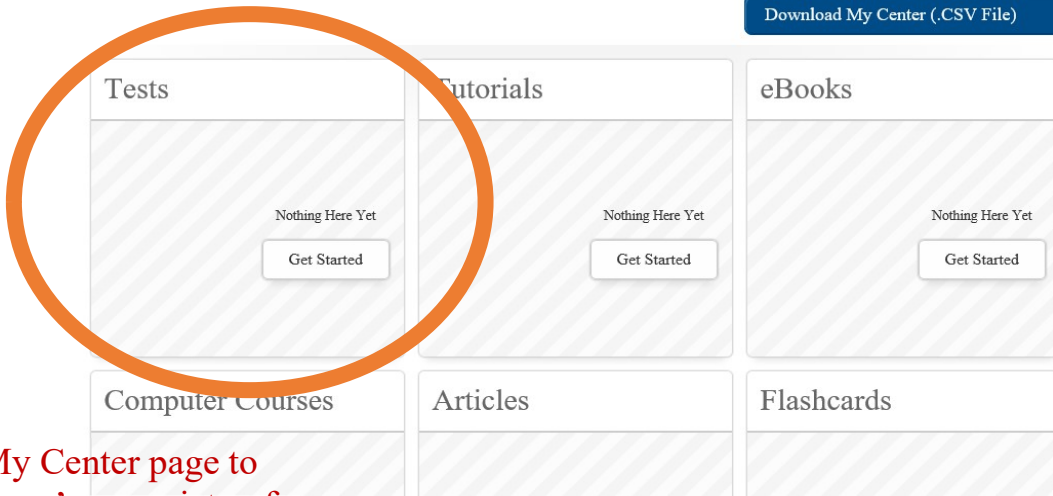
Download My Center (.CSV File)

Tests

Nothing Here Yet

Get Started

Tutorials

Nothing Here Yet

Get Started

eBooks

Nothing Here Yet

Get Started

Computer Courses

Articles

Flashcards

My Center page to
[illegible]